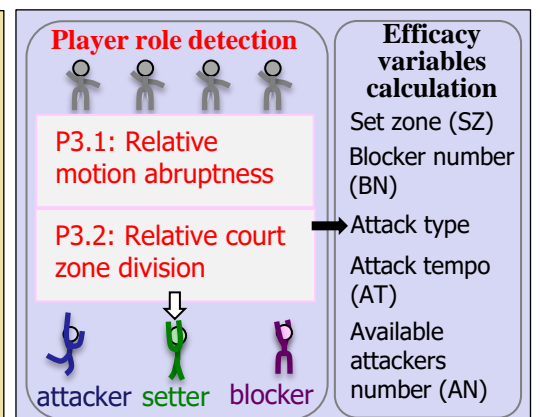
Player role detection

P3.1: Relative motion abruptness

P3.2: Relative court zone division

attacker setter blocker

Efficacy variables calculation

Set zone (SZ)

Blocker number (BN)

Attack type

Attack tempo (AT)

Available attackers number (AN)